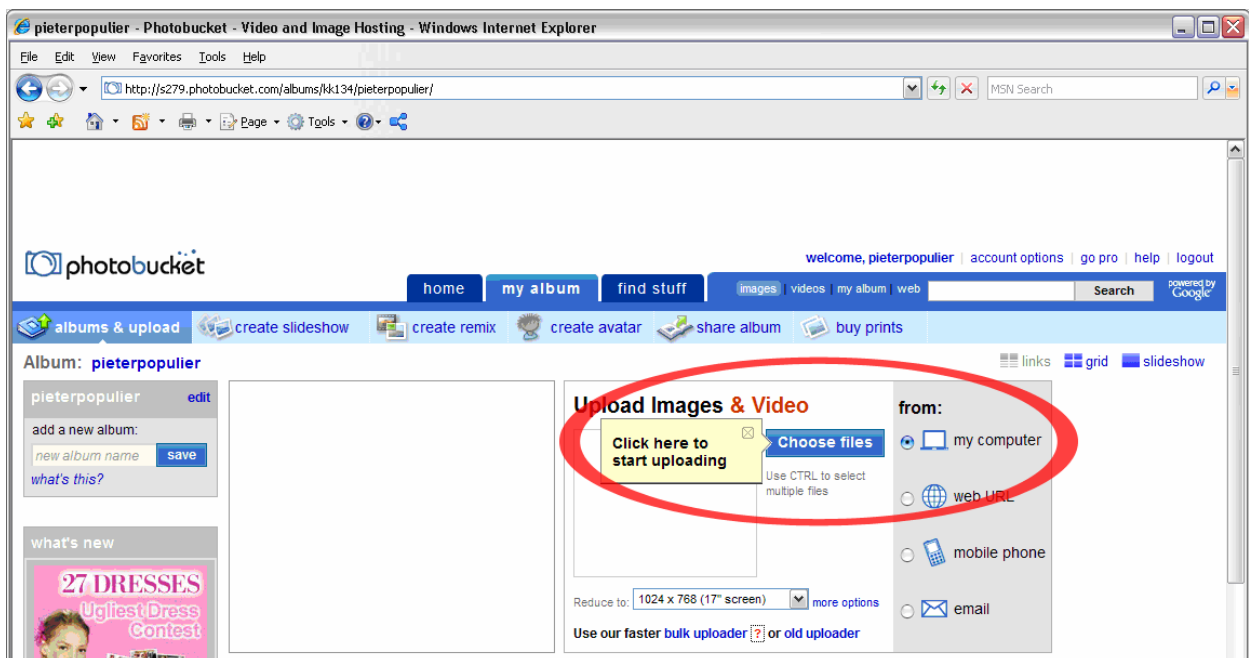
pieterpopulier - Photobucket - Video and Image Hosting - Windows Internet Explorer

File Edit View Favorites Tools Help

http://s279.photobucket.com/albums/kk134/pieterpopulier/

MSN Search

Page Tools

photobucket

welcome, pieterpopulier | account options | go pro | help | logout

home | my album | find stuff

images | videos | my album | web | Search | powered by Google

albums & upload | create slideshow | create remix | create avatar | share album | buy prints

Album: pieterpopulier

links | grid | slideshow

pieterpopulier edit

add a new album:

new album name save

what's this?

what's new

27 DRESSES Ugliest Dress Contest

Upload Images & Video

Click here to start uploading

Choose files

Use CTRL to select multiple files

from:

my computer

web URL

mobile phone

email

Reduce to: 1024 x 768 (17" screen) more options

Use our faster bulk uploader ? or old uploader